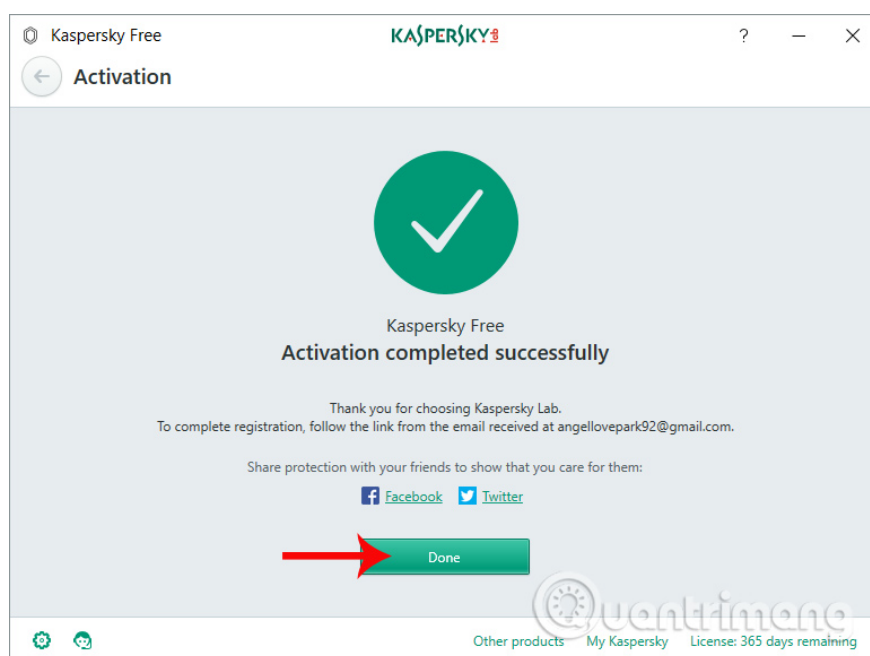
Kaspersky Free

KASPERSKY lab

?

Activation

Kaspersky Free

Activation completed successfully

Thank you for choosing Kaspersky Lab.
To complete registration, follow the link from the email received at angellovepark92@gmail.com.

Share protection with your friends to show that you care for them:

Facebook Twitter

Done

Quantrimang

Other products My Kaspersky License: 365 days remaining